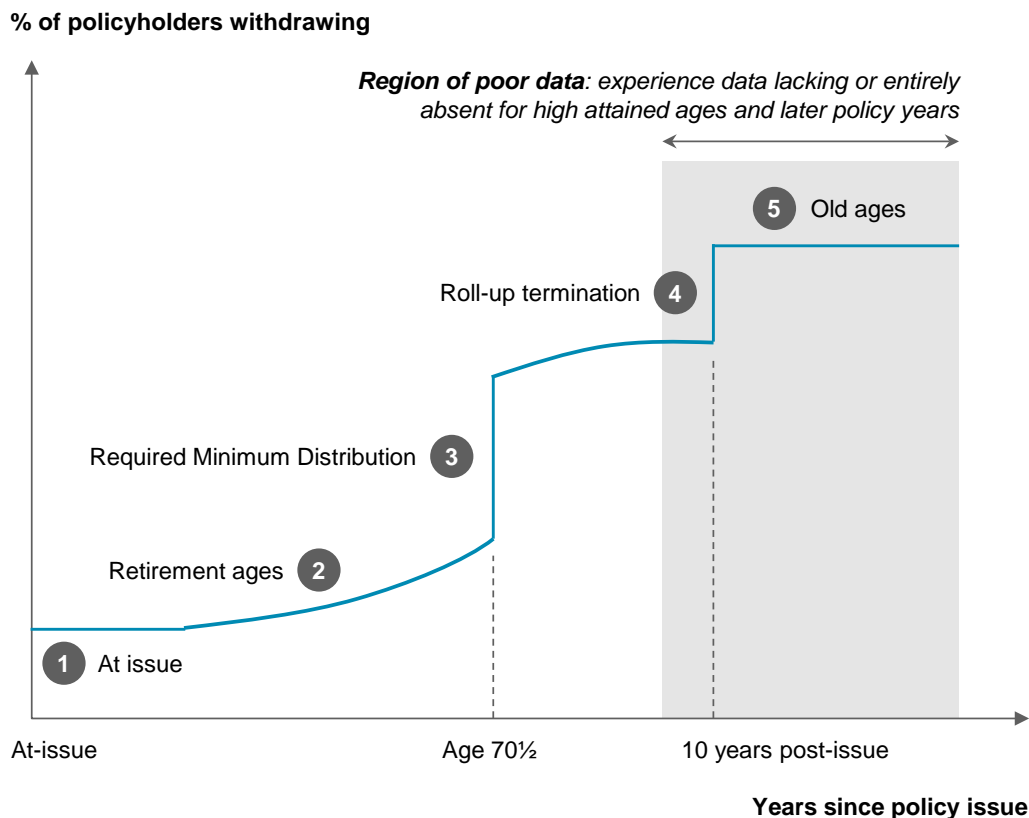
% of policyholders withdrawing

*Region of poor data*: experience data lacking or entirely absent for high attained ages and later policy years

5 Old ages

Roll-up termination 4

Required Minimum Distribution 3

Retirement ages 2

1 At issue

At-issue

Age 70½

10 years post-issue

Years since policy issue